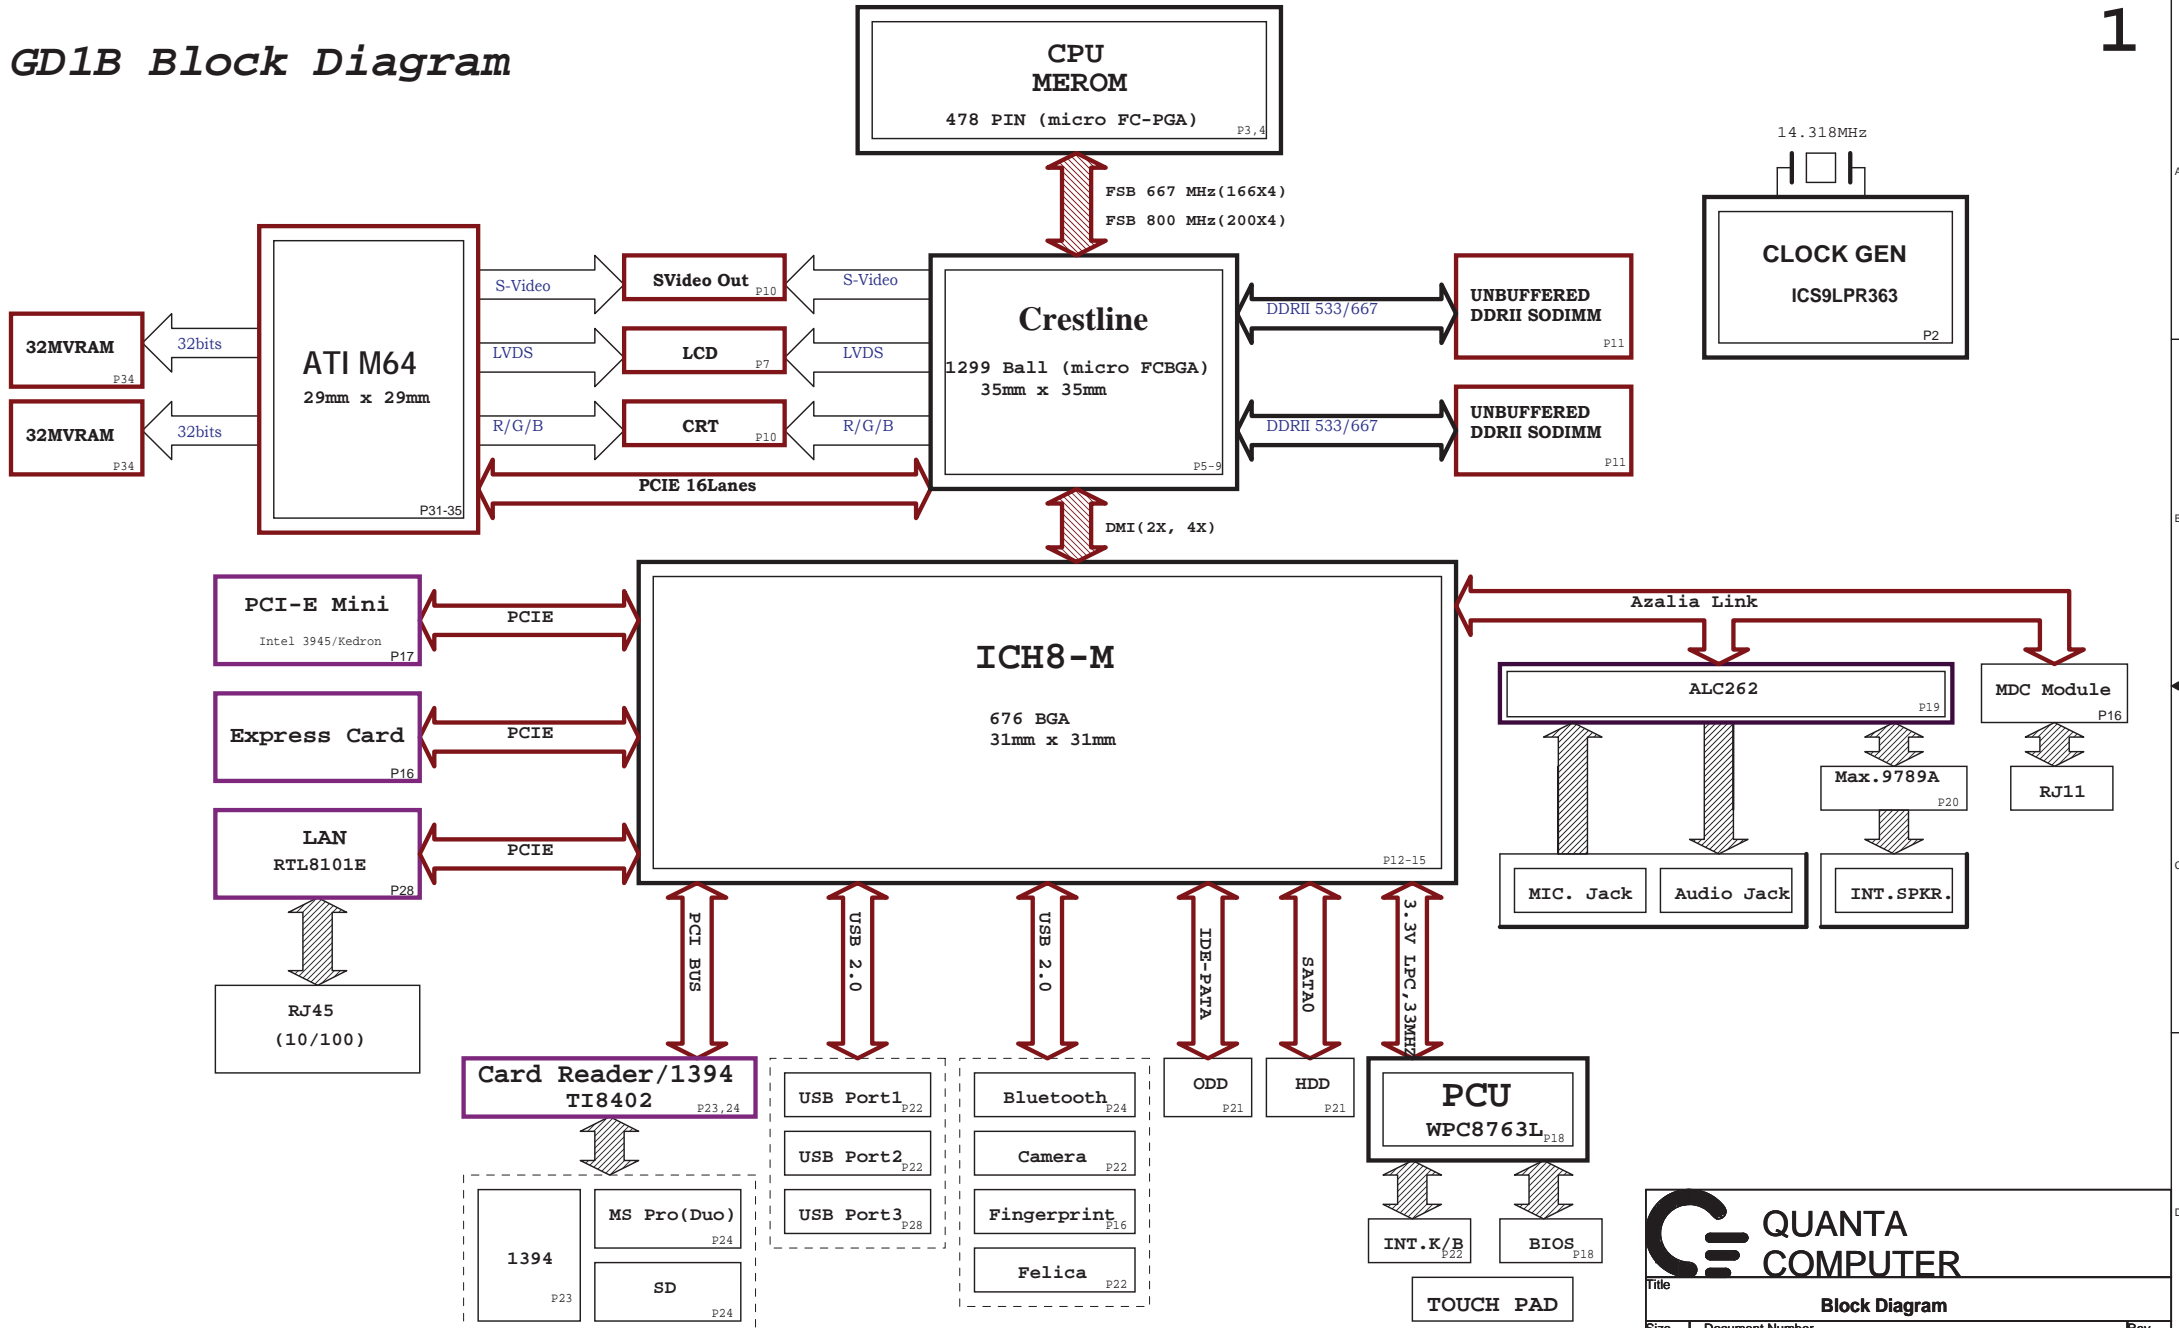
GD1B Block Diagram

1

CPU
MEROM
478 PIN (micro FC-PGA) P3,4

FSB 667 MHz(166X4)
FSB 800 MHz(200X4)

14.318MHz

CLOCK GEN
ICS9LPR363
P2

ATI M64
29mm x 29mm
P31-35

32MVRAM P34
32MVRAM P34
32bits
32bits

S-Video
SVideo Out P10
S-Video
LVDS
LCD P7
LVDS
R/G/B
CRT P10
R/G/B
PCIE 16Lanes

Crestline
1299 Ball (micro FCBGA)
35mm x 35mm
P5-9

DDRII 533/667
UNBUFFERED DDRII SODIMM P11
DDRII 533/667
UNBUFFERED DDRII SODIMM P11

DMI(2X, 4X)

PCI-E Mini
Intel 3945/Kedron
P17
PCIE
Express Card P16
PCIE
LAN
RTL8101E
P28
PCIE
RJ45
(10/100)

ICH8-M
676 BGA
31mm x 31mm
P12-15

Azalia Link
ALC262 P19
MDC Module P16
Max.9789A P20
RJ11
MIC. Jack
Audio Jack
INT.SPKR.

PCI BUS
USB 2.0
USB 2.0
IDE-PATA
SATA0
3.3V LPC,33MHz

Card Reader/1394
TI8402 P23,24
1394 P23
MS Pro(Duo) P24
SD P24

USB Port1 P22
USB Port2 P22
USB Port3 P28

Bluetooth P24
Camera P22
Fingerprint P16
Felica P22

ODD P21
HDD P21

PCU
WPC8763L P18
INT.K/B P22
BIOS P18
TOUCH PAD

QUANTA COMPUTER
Title
Block Diagram
Size Document Number Rev